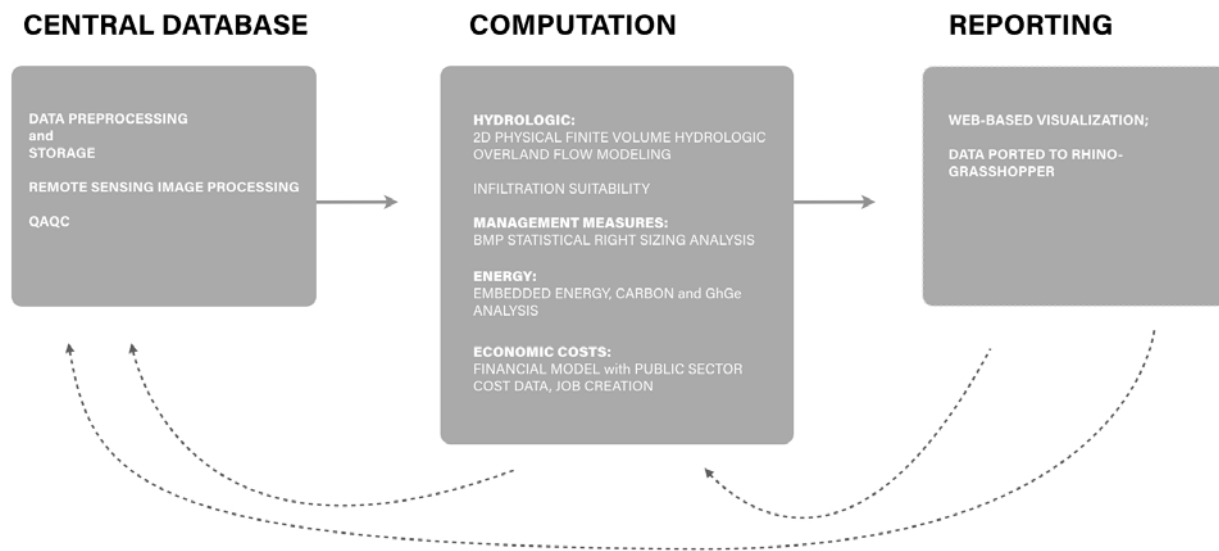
CENTRAL DATABASE

DATA PREPROCESSING and STORAGE

REMOTE SENSING IMAGE PROCESSING

QAQC

COMPUTATION

HYDROLOGIC:
2D PHYSICAL FINITE VOLUME HYDROLOGIC OVERLAND FLOW MODELING

INFILTRATION SUITABILITY

MANAGEMENT MEASURES:
BMP STATISTICAL RIGHT SIZING ANALYSIS

ENERGY:
EMBEDDED ENERGY, CARBON and GhGe ANALYSIS

ECONOMIC COSTS:
FINANCIAL MODEL with PUBLIC SECTOR COST DATA, JOB CREATION

REPORTING

WEB-BASED VISUALIZATION;

DATA PORTED TO RHINO-GRASSHOPPER